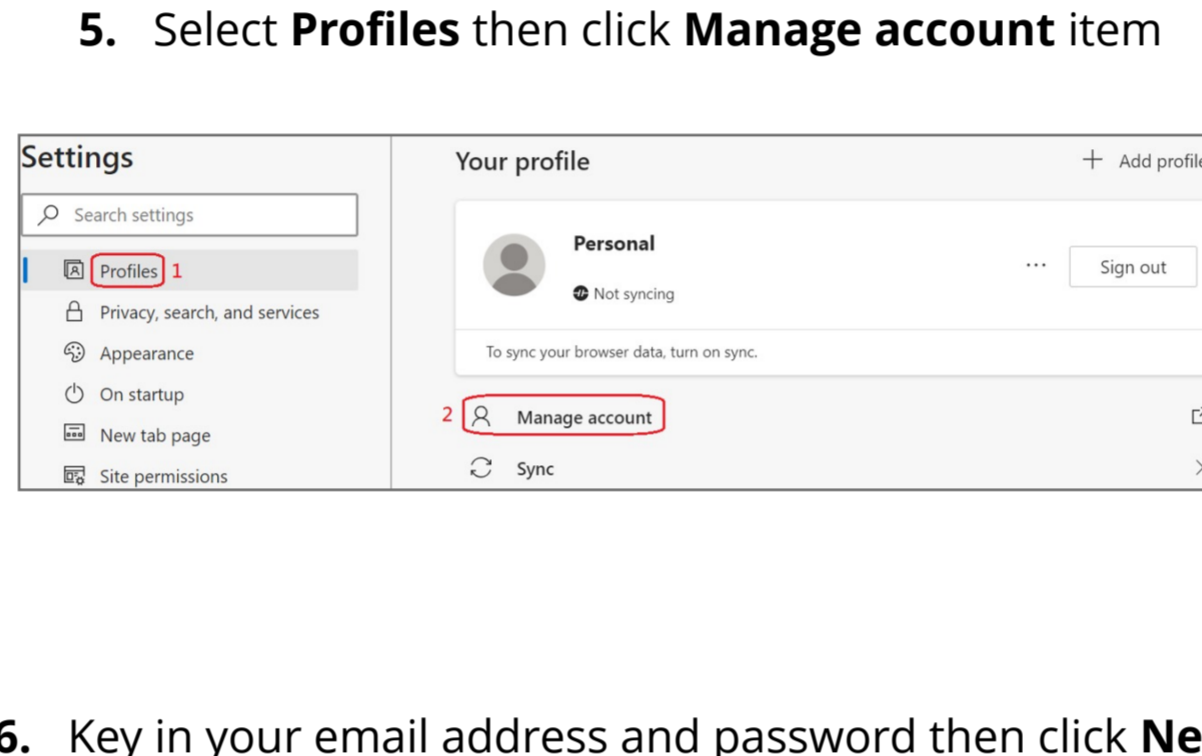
5. Select **Profiles** then click **Manage account** item

Settings

Search settings

Profiles 1

Privacy, search, and services

Appearance

On startup

New tab page

Site permissions

Your profile

+ Add profil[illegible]

Personal

Not syncing

···

Sign out

To sync your browser data, turn on sync.

2 Manage account

Sync

6. Key in your email address and password then click **Ne**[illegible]